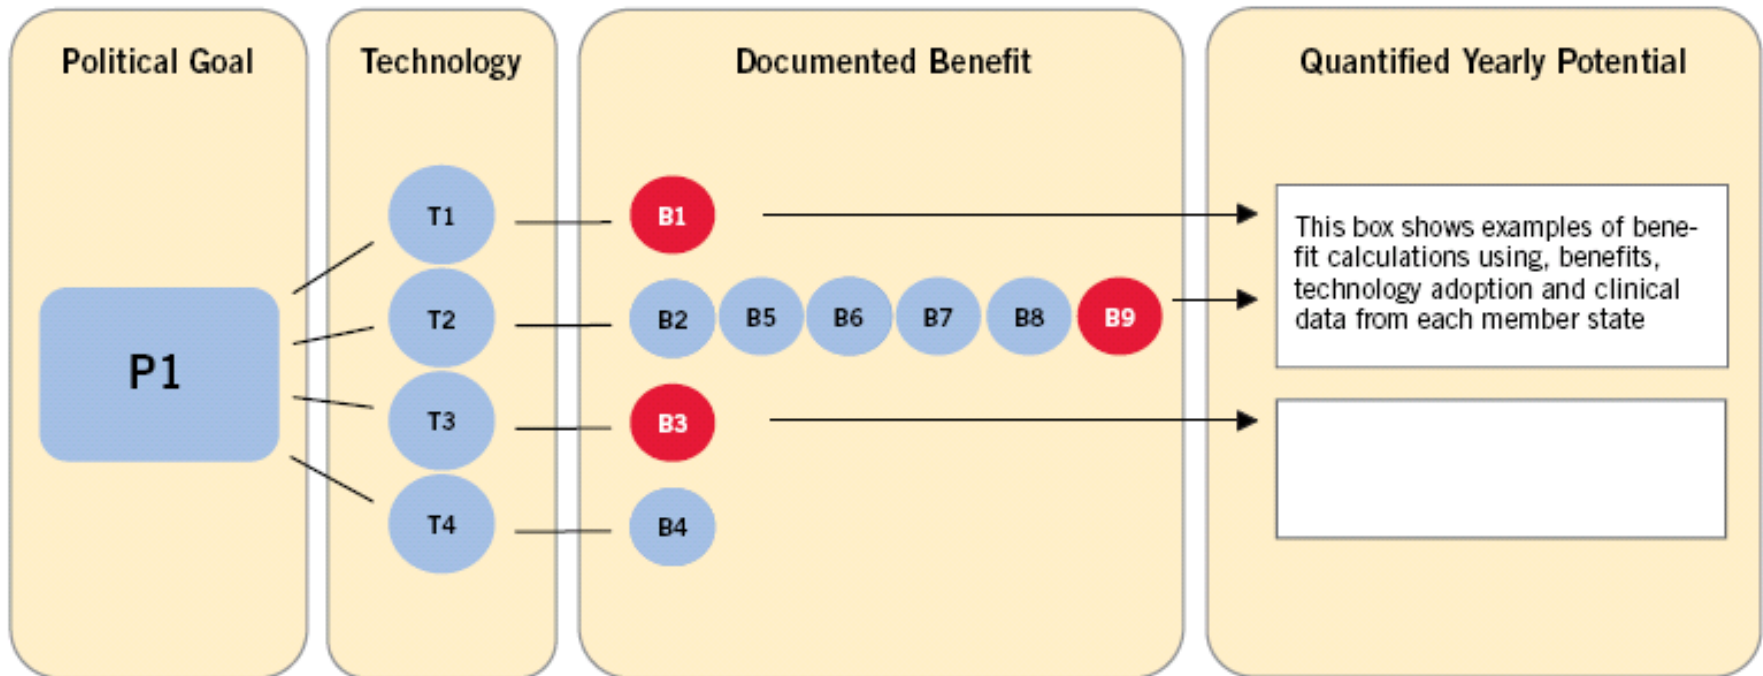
Political Goal

P1

Technology

T1

T2

T3

T4

Documented Benefit

B1

B2 B5 B6 B7 B8 B9

B3

B4

Quantified Yearly Potential

This box shows examples of benefit calculations using, benefits, technology adoption and clinical data from each member state